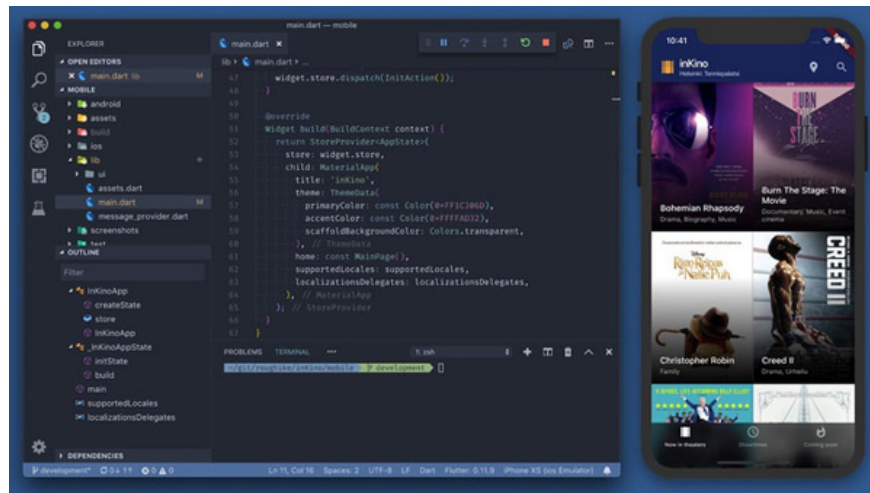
main.dart — mobile

EXPLORER
OPEN EDITORS
main.dart lib M
MOBILE
android
assets
build
ios
lib
ui
assets.dart
main.dart M
message_provider.dart
screenshots
test
OUTLINE
Filter
InKinoApp
createState
store
InKinoApp
_InKinoAppState
initState
build
main
supportedLocales
localizationsDelegates
DEPENDENCIES

main.dart ×
lib › main.dart › ...

```
47      widget.store.dispatch(InitAction());
48    }
49
50    @override
51    Widget build(BuildContext context) {
52      return StoreProvider<AppState>(
53        store: widget.store,
54        child: MaterialApp(
55          title: 'inKino',
56          theme: ThemeData(
57            primaryColor: const Color(0xFF1C306D),
58            accentColor: const Color(0xFFFAD32),
59            scaffoldBackgroundColor: Colors.transparent,
60          ), // ThemeData
61          home: const MainPage(),
62          supportedLocales: supportedLocales,
63          localizationsDelegates: localizationsDelegates,
64        ), // MaterialApp
65      ); // StoreProvider
66    }
67  }
```

PROBLEMS TERMINAL ··· 1: zsh
~/git/roughike/inKino/mobile development

development* 0↓ 1↑ 0 0 Ln 11, Col 16 Spaces: 2 UTF-8 LF Dart Flutter: 0.11.9 iPhone XS (ios Emulator)

10:41
inKino
Helsinki: Tennispalatsi
Bohemian Rhapsody
Drama, Biography, Music
Burn The Stage: The Movie
Documentary, Music, Event cinema
Christopher Robin
Family
Creed II
Drama, Urheilu
Now in theaters
Showtimes
Coming soon